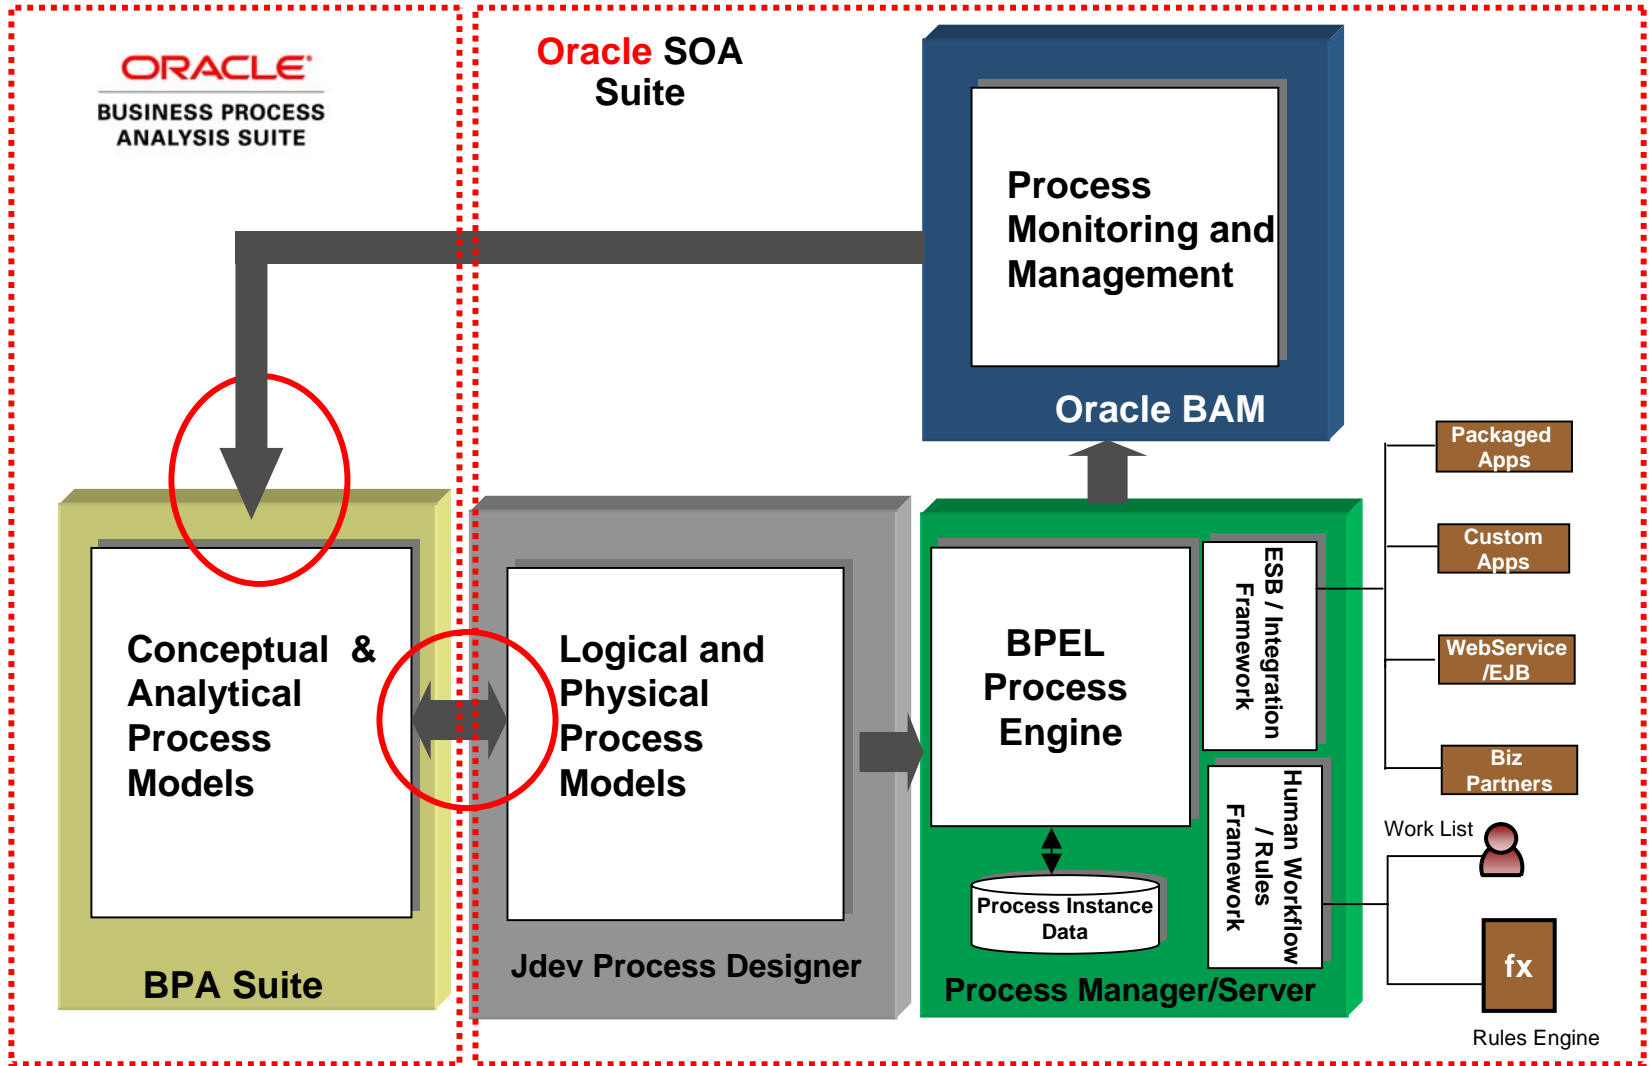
ORACLE
BUSINESS PROCESS ANALYSIS SUITE

Oracle SOA Suite

Process Monitoring and Management

Oracle BAM

Packaged Apps

Custom Apps

WebService /EJB

Biz Partners

Conceptual & Analytical Process Models

BPA Suite

Logical and Physical Process Models

Jdev Process Designer

BPEL Process Engine

ESB / Integration Framework

Human Workflow / Rules Framework

Process Instance Data

Process Manager/Server

Work List

fx

Rules Engine